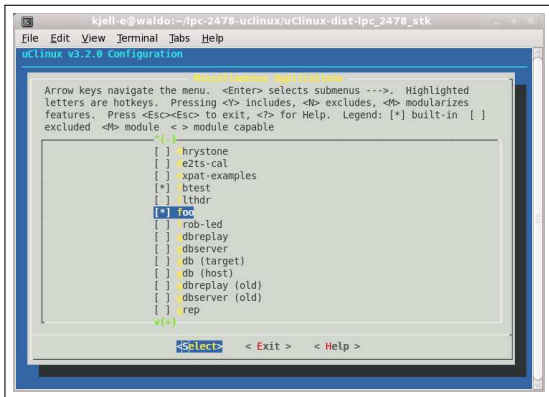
kjell-e@waldo:~/lpc-2478-uclinux/uClinux-dist-lpc_2478_stk

File Edit View Terminal Tabs Help

uClinux v3.2.0 Configuration

Miscellaneous Applications

Arrow keys navigate the menu. <Enter> selects submenus --->. Highlighted letters are hotkeys. Pressing <Y> includes, <N> excludes, <M> modularizes features. Press <Esc><Esc> to exit, <?> for Help. Legend: [*] built-in [ ] excluded <M> module < > module capable

^(-)
[ ] dhrystone
[ ] e2ts-cal
[ ] expat-examples
[*] ftest
[ ] lthdr
[*] foo
[ ] rob-led
[ ] dbreplay
[ ] dbserver
[ ] db (target)
[ ] db (host)
[ ] dbreplay (old)
[ ] dbserver (old)
[ ] rep
v(+)

<Select> < Exit > < Help >